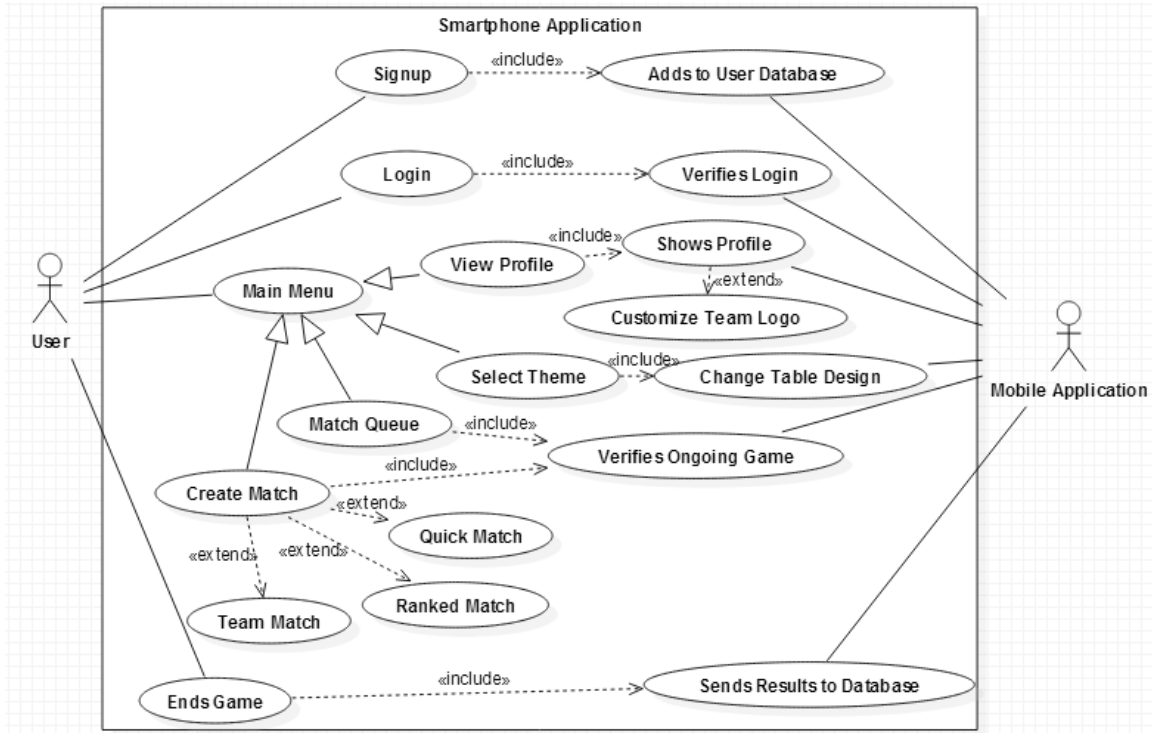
Smartphone Application

Signup
«include»
Adds to User Database

Login
«include»
Verifies Login

«include»
Shows Profile
View Profile
«extend»
Main Menu
Customize Team Logo

User

Select Theme
«include»
Change Table Design

Mobile Application

Match Queue
«include»
Verifies Ongoing Game
«include»
Create Match
«extend»
Quick Match
«extend»
«extend»
Ranked Match
Team Match

Ends Game
«include»
Sends Results to Database